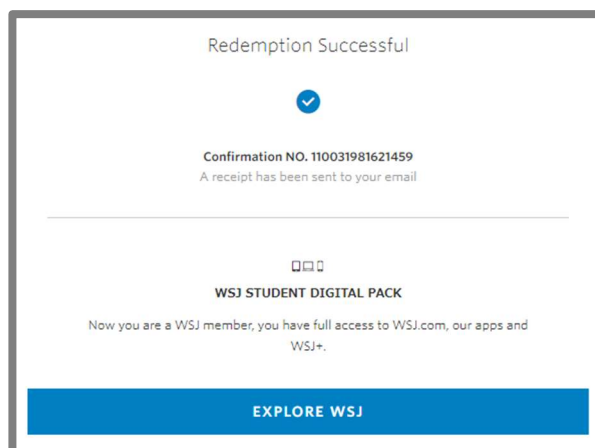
Redemption Successful

Confirmation NO. 110031981621459
A receipt has been sent to your email

WSJ STUDENT DIGITAL PACK

Now you are a WSJ member, you have full access to WSJ.com, our apps and WSJ+.

EXPLORE WSJ